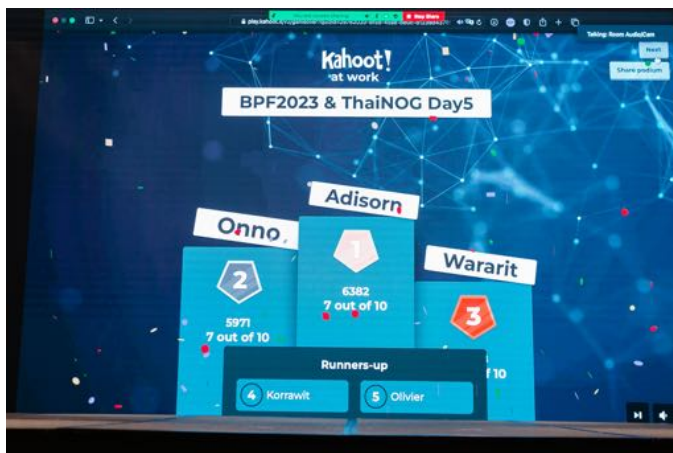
play.kahoot.it/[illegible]

Stop Share

Taking: Room Audio/Cam

Next

Share podium

Kahoot! at work

BPF2023 & ThaiNOG Day5

Adisorn

1

6382
7 out of 10

Onno

2

5971
7 out of 10

Wararit

3

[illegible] of 10

Runners-up

4 Korrawit

5 Olivier